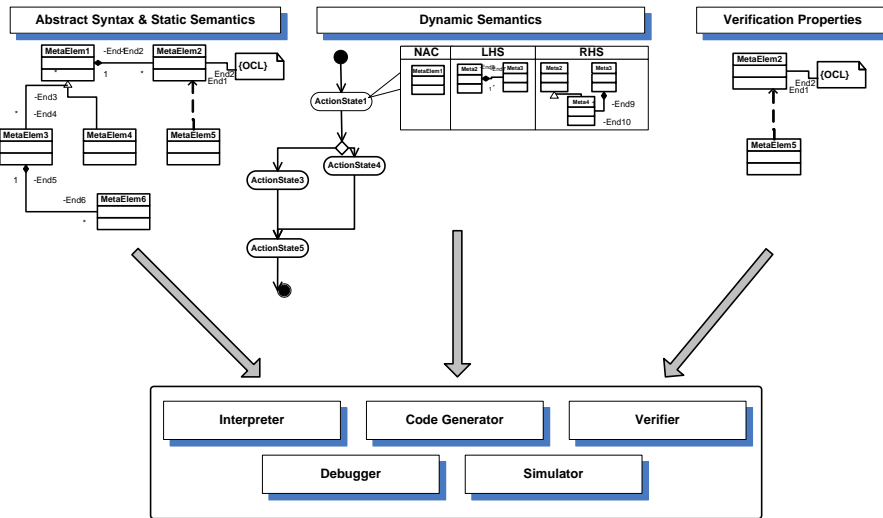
Abstract Syntax & Static Semantics

Dynamic Semantics

Verification Properties

MetaElem1
-End1
-End2
MetaElem2
*
1
*
{OCL}
End2
End1
-End3
*
-End4
MetaElem3
MetaElem4
MetaElem5
1
-End5
-End6
MetaElem6
*

ActionState1
ActionState3
ActionState4
ActionState5

NAC
LHS
RHS
MetaElem1
Meta2
Meta3
1
Meta2
Meta3
Meta4
-End9
-End10

MetaElem2
End2
{OCL}
End1
MetaElem5

Interpreter
Code Generator
Verifier
Debugger
Simulator